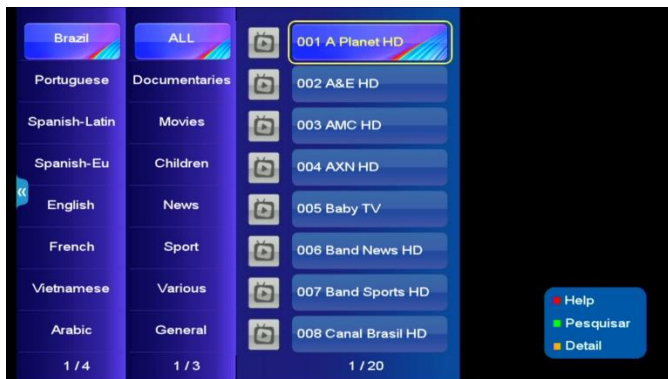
Brazil
Portuguese
Spanish-Latin
Spanish-Eu
English
French
Vietnamese
Arabic
1 / 4

ALL
Documentaries
Movies
Children
News
Sport
Various
General
1 / 3

001 A Planet HD
002 A&E HD
003 AMC HD
004 AXN HD
005 Baby TV
006 Band News HD
007 Band Sports HD
008 Canal Brasil HD
1 / 20

Help
Pesquisar
Detail